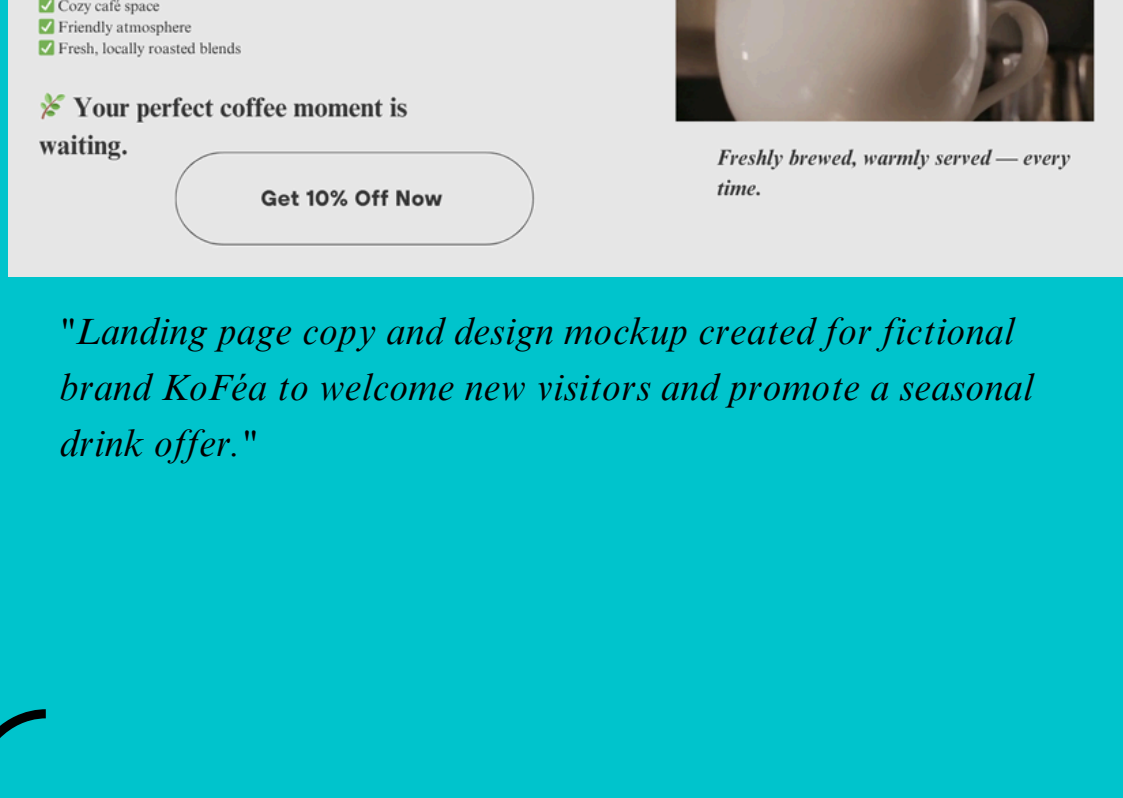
✅ Cozy café space
✅ Friendly atmosphere
✅ Fresh, locally roasted blends

🌿 Your perfect coffee moment is waiting.

Get 10% Off Now

Freshly brewed, warmly served — every time.

"Landing page copy and design mockup created for fictional brand KoFéa to welcome new visitors and promote a seasonal drink offer."